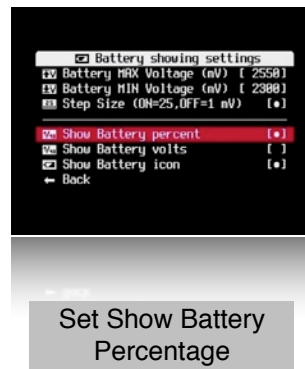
Battery showing settings
Battery MAX Voltage (mV) [ 2550]
Battery MIN Voltage (mV) [ 2300]
Step Size (ON=25,OFF=1 mV) [•]
Show Battery percent [•]
Show Battery volts [ ]
Show Battery icon [•]
← Back

Set Show Battery Percentage